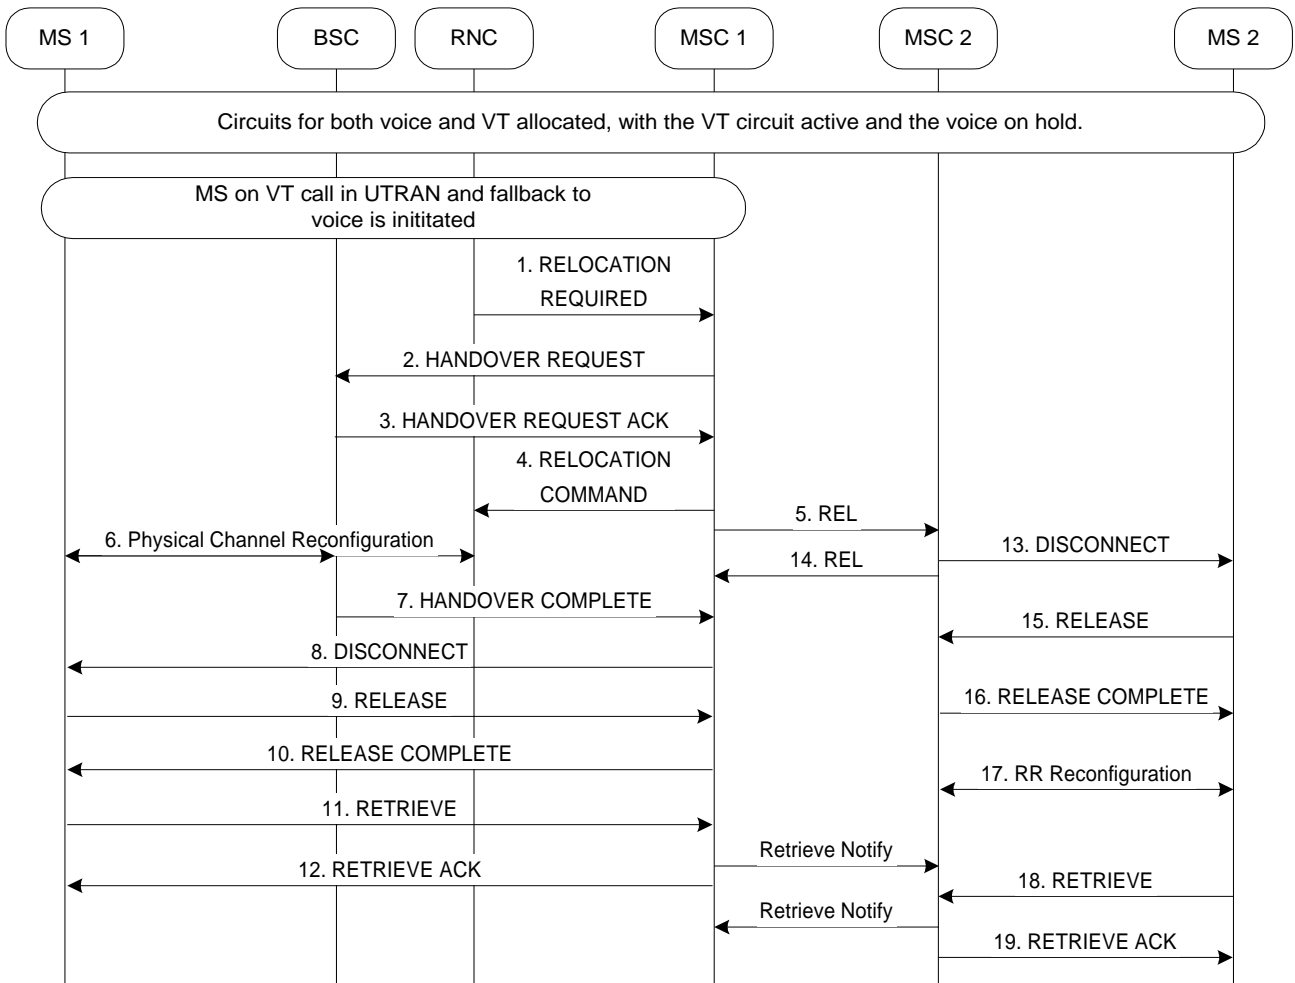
MS 1

BSC

RNC

MSC 1

MSC 2

MS 2

Circuits for both voice and VT allocated, with the VT circuit active and the voice on hold.

MS on VT call in UTRAN and fallback to voice is inititated

1. RELOCATION REQUIRED

2. HANDOVER REQUEST

3. HANDOVER REQUEST ACK

4. RELOCATION COMMAND

5. REL

6. Physical Channel Reconfiguration

13. DISCONNECT

14. REL

7. HANDOVER COMPLETE

15. RELEASE

8. DISCONNECT

9. RELEASE

16. RELEASE COMPLETE

10. RELEASE COMPLETE

17. RR Reconfiguration

11. RETRIEVE

Retrieve Notify

12. RETRIEVE ACK

18. RETRIEVE

Retrieve Notify

19. RETRIEVE ACK